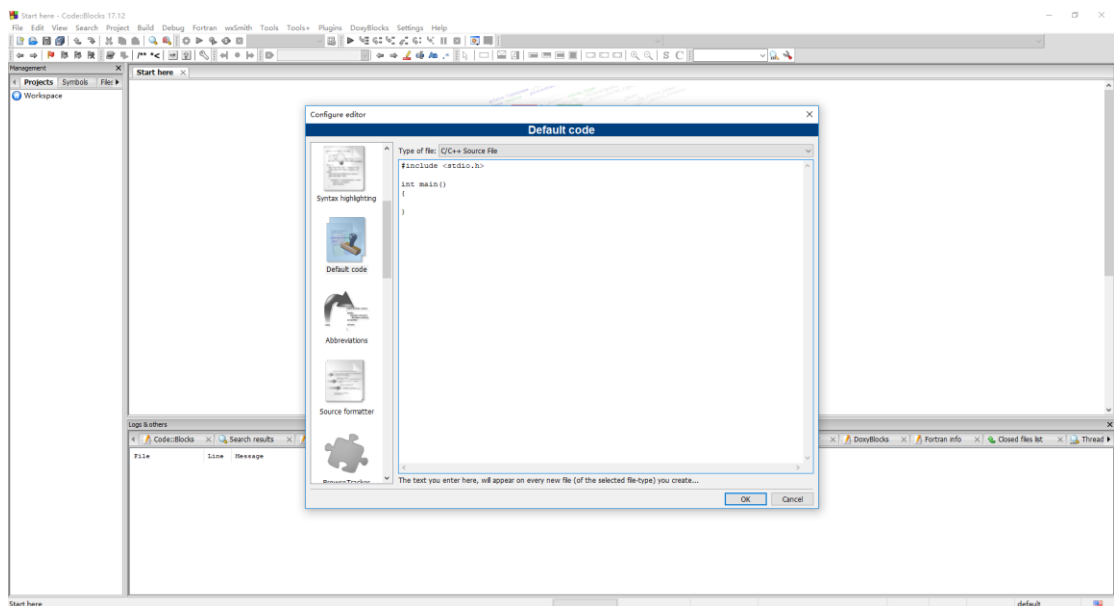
Start here - Code::Blocks 17.12

File Edit View Search Project Build Debug Fortran wxSmith Tools Tools+ Plugins DoxyBlocks Settings Help

Management

Projects Symbols Files

Workspace

Start here

Configure editor

Default code

Syntax highlighting

Default code

Abbreviations

Source formatter

BrowseTracker

Type of file: C/C++ Source File

#include <stdio.h>

int main()
{

}

The text you enter here, will appear on every new file (of the selected file-type) you create...

OK Cancel

Logs & others

Code::Blocks Search results

File Line Message

DoxyBlocks Fortran info Closed files list Thread

Start here

default